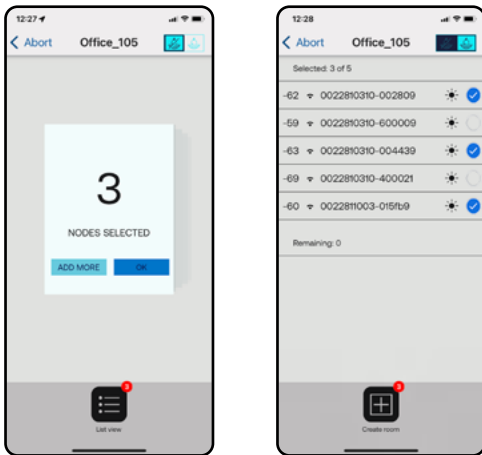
12:27

Abort

Office_105

3

NODES SELECTED

ADD MORE

OK

3

List view

12:28

Abort

Office_105

Selected: 3 of 5

-62 0022810310-002809

-59 0022810310-600009

-63 0022810310-004439

-69 0022810310-400021

-60 0022811003-015fb9

Remaining: 0

3

Create room